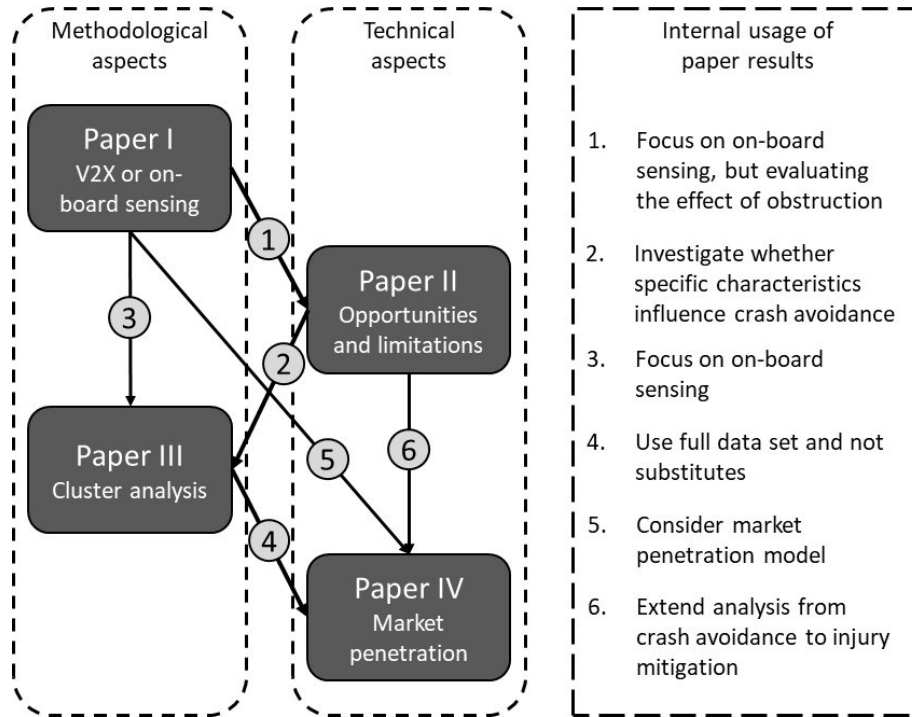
Methodological aspects

Technical aspects

Internal usage of paper results

Paper I
V2X or on-board sensing

Paper II
Opportunities and limitations

Paper III
Cluster analysis

Paper IV
Market penetration

1

2

3

4

5

6

1. Focus on on-board sensing, but evaluating the effect of obstruction

2. Investigate whether specific characteristics influence crash avoidance

3. Focus on on-board sensing

4. Use full data set and not substitutes

5. Consider market penetration model

6. Extend analysis from crash avoidance to injury mitigation